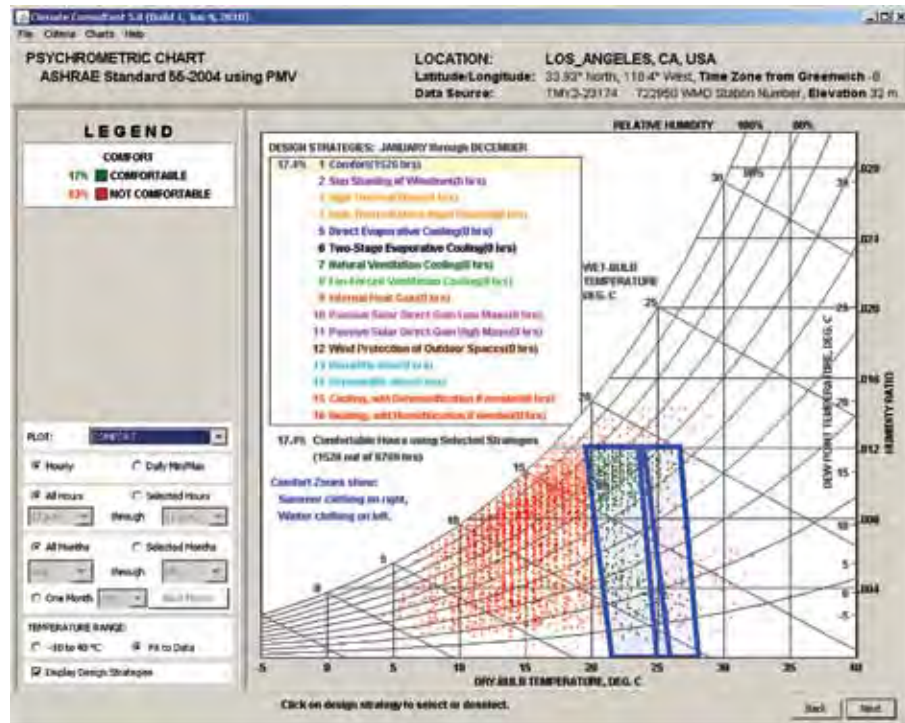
Climate Consultant 5.0 (Build 1, Jun 9, 2010)
File Criteria Charts Help

PSYCHROMETRIC CHART
ASHRAE Standard 55-2004 using PMV

LOCATION: LOS_ANGELES, CA, USA
Latitude/Longitude: 33.93° North, 118.4° West, Time Zone from Greenwich -8
Data Source: TMY3-23174 722950 WMO Station Number, Elevation 32 m

LEGEND
COMFORT
17% COMFORTABLE
83% NOT COMFORTABLE

PLOT: COMFORT
Hourly
Daily Min/Max
All Hours
Selected Hours
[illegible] through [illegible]
All Months
Selected Months
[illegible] through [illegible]
One Month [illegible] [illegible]
TEMPERATURE RANGE:
-30 to 40 °C
Fit to Data
Display Design Strategies

DESIGN STRATEGIES: JANUARY through DECEMBER
17.4% 1 Comfort(1526 hrs)
2 Sun Shading of Windows(0 hrs)
3 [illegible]
4 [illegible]
5 Direct Evaporative Cooling(0 hrs)
6 Two-Stage Evaporative Cooling(0 hrs)
7 Natural Ventilation Cooling(0 hrs)
8 Fan-Forced Ventilation Cooling(0 hrs)
9 Internal Heat Gain(0 hrs)
10 Passive Solar Direct Gain Low Mass(0 hrs)
11 Passive Solar Direct Gain High Mass(0 hrs)
12 Wind Protection of Outdoor Spaces(0 hrs)
13 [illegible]
14 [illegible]
15 Cooling, add Dehumidification if needed(0 hrs)
16 Heating, add Humidification if needed(0 hrs)

17.4% Comfortable Hours using Selected Strategies
(1526 out of 8760 hrs)

Comfort Zones show:
Summer clothing on right,
Winter clothing on left.

RELATIVE HUMIDITY 100% 80%
WET-BULB TEMPERATURE DEG. C
30 25 20 15 10 5 0
DEW POINT TEMPERATURE, DEG. C
HUMIDITY RATIO
.028 .024 .020 .016 .012 .008 .004
25 20 15 10 5 0 -5
-5 0 5 10 15 20 25 30 35 40
DRY-BULB TEMPERATURE, DEG. C

Click on design strategy to select or deselect.
Back Next